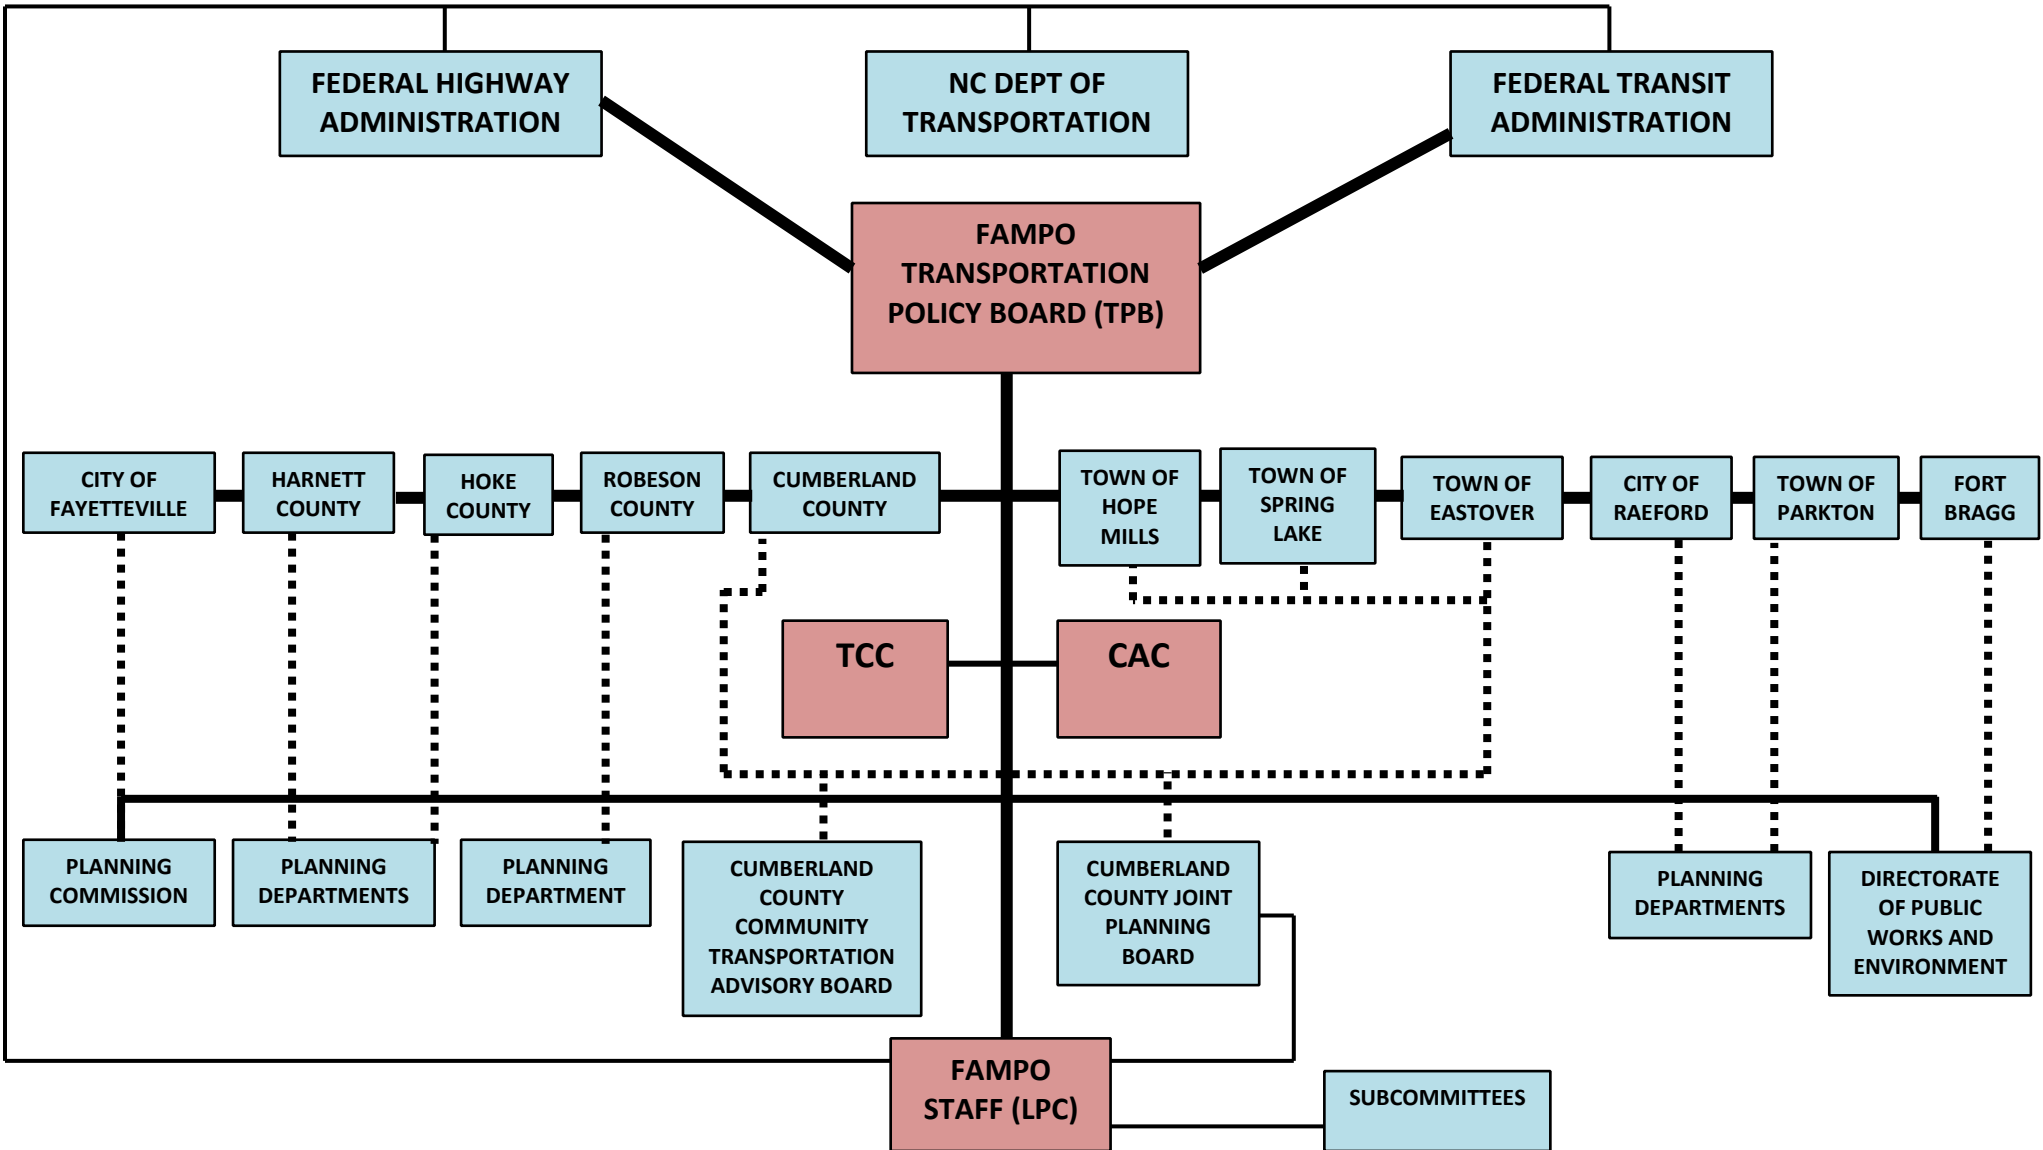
FEDERAL HIGHWAY ADMINISTRATION

NC DEPT OF TRANSPORTATION

FEDERAL TRANSIT ADMINISTRATION

FAMPO TRANSPORTATION POLICY BOARD (TPB)

CITY OF FAYETTEVILLE

HARNETT COUNTY

HOKE COUNTY

ROBESON COUNTY

CUMBERLAND COUNTY

TOWN OF HOPE MILLS

TOWN OF SPRING LAKE

TOWN OF EASTOVER

CITY OF RAEFORD

TOWN OF PARKTON

FORT BRAGG

TCC

CAC

PLANNING COMMISSION

PLANNING DEPARTMENTS

PLANNING DEPARTMENT

CUMBERLAND COUNTY COMMUNITY TRANSPORTATION ADVISORY BOARD

CUMBERLAND COUNTY JOINT PLANNING BOARD

PLANNING DEPARTMENTS

DIRECTORATE OF PUBLIC WORKS AND ENVIRONMENT

FAMPO STAFF (LPC)

SUBCOMMITTEES